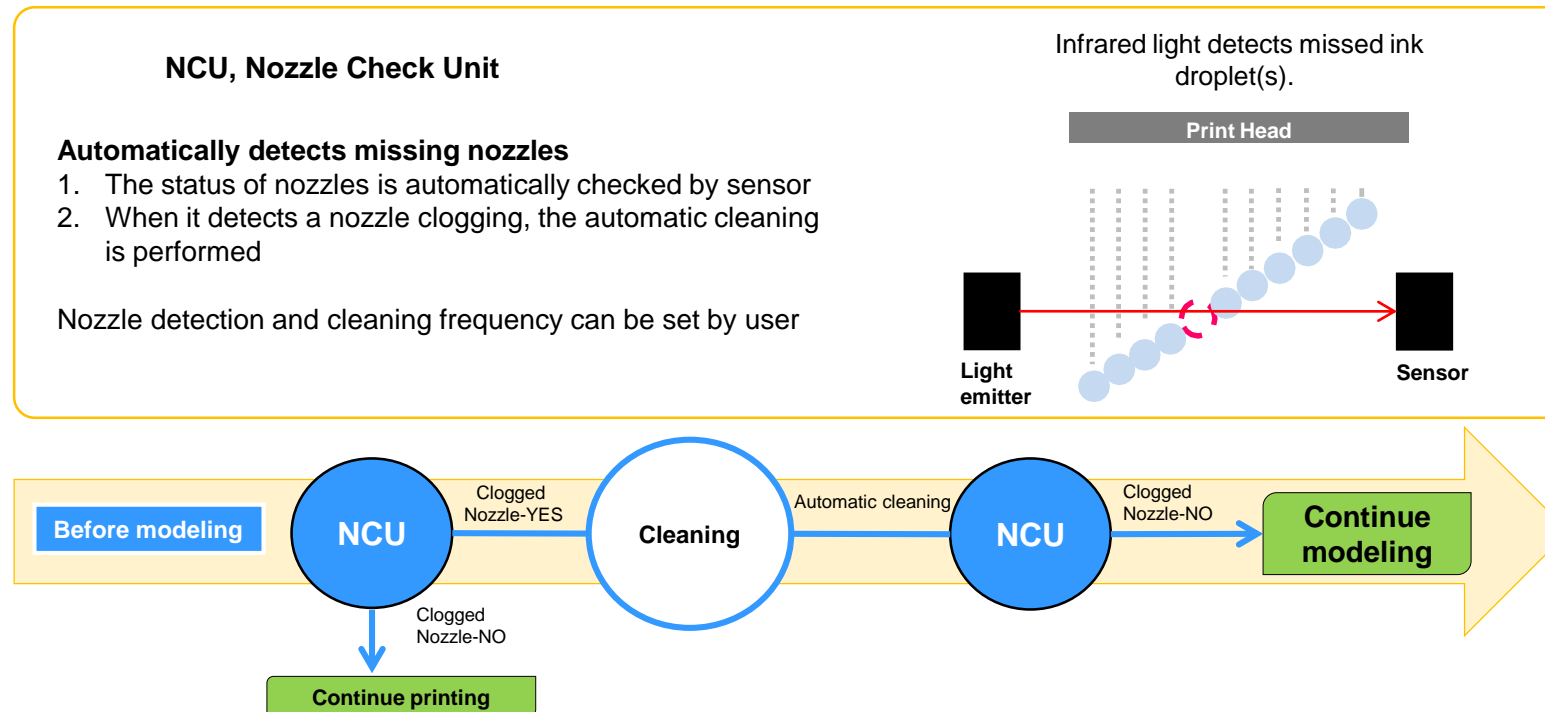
NCU, Nozzle Check Unit

Automatically detects missing nozzles
1. The status of nozzles is automatically checked by sensor
2. When it detects a nozzle clogging, the automatic cleaning is performed

Nozzle detection and cleaning frequency can be set by user

Infrared light detects missed ink droplet(s).

Print Head

Light emitter

Sensor

Before modeling

NCU

Clogged Nozzle-YES

Cleaning

Automatic cleaning

NCU

Clogged Nozzle-NO

Continue modeling

Clogged Nozzle-NO

Continue printing